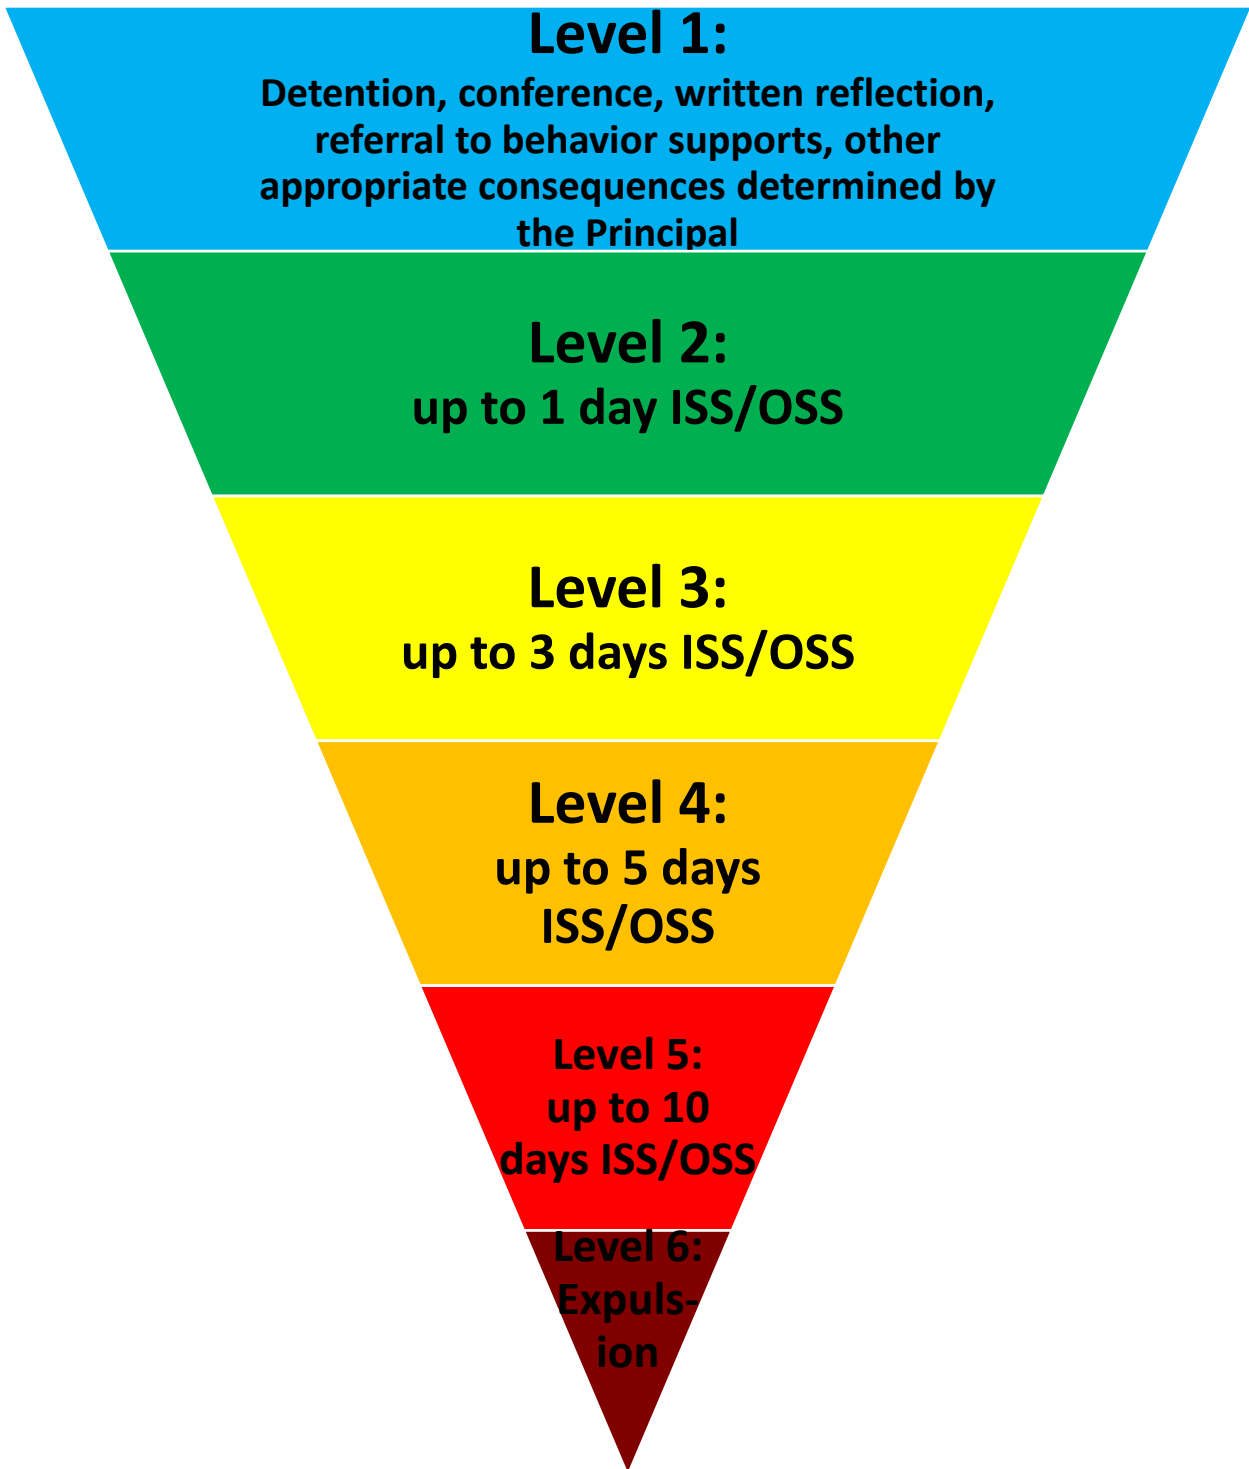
Level 1:
Detention, conference, written reflection, referral to behavior supports, other appropriate consequences determined by the Principal

Level 2:
up to 1 day ISS/OSS

Level 3:
up to 3 days ISS/OSS

Level 4:
up to 5 days ISS/OSS

Level 5:
up to 10 days ISS/OSS

Level 6:
Expulsion